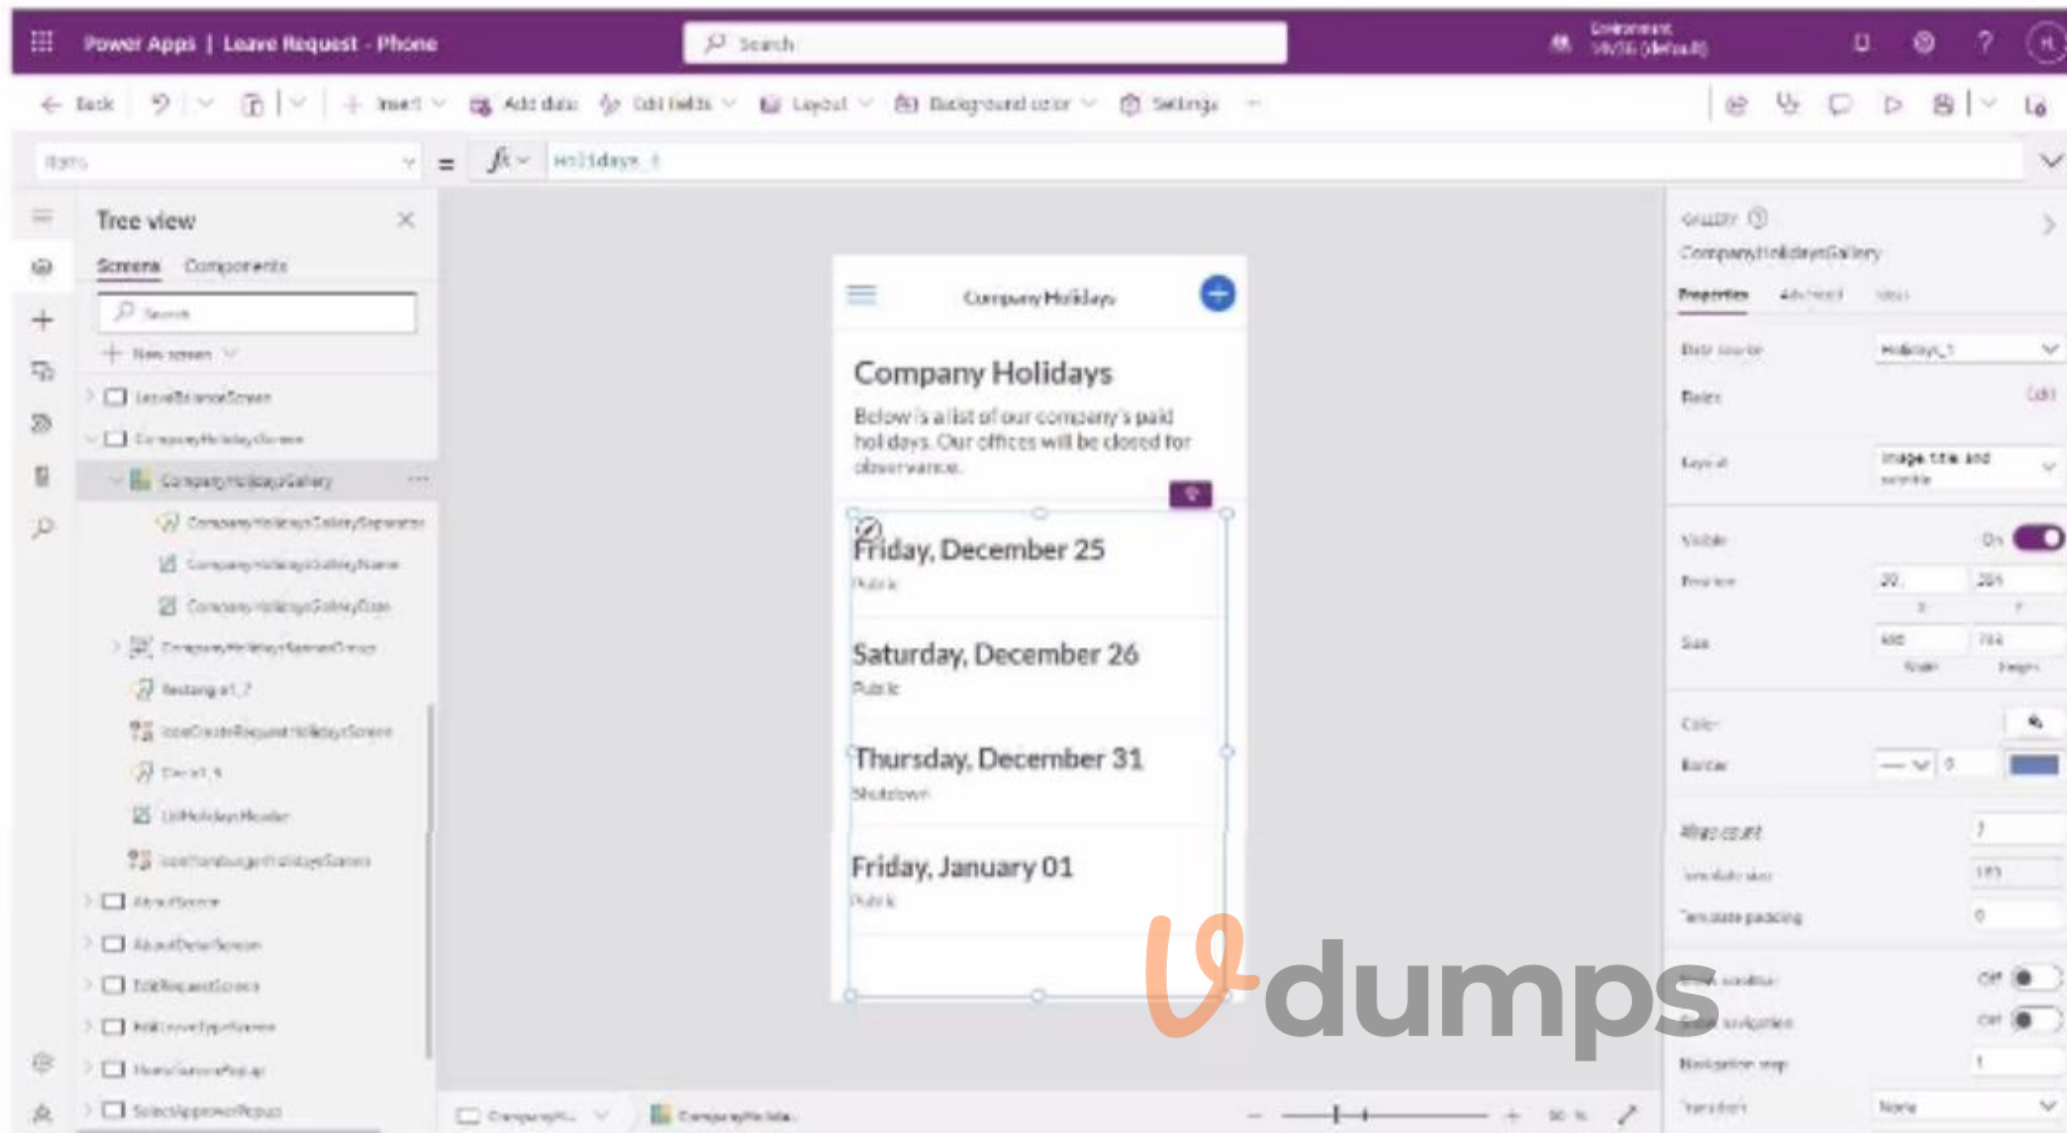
Power Apps | Leave Request - Phone

Search

Environment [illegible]

Back

Insert

Add data

Edit fields

Layout

Background color

Settings

Items

= $fx$ Holidays_1

Tree view

Screens Components

Search

New screen

LeaveBalanceScreen

CompanyHolidayScreen

CompanyHolidaysGallery

CompanyHolidaysGallerySeparator

CompanyHolidaysGalleryName

CompanyHolidaysGalleryDate

CompanyHolidaysSummaryGroup

Rectangle1_7

IconCreateRequestHolidaysScreen

Circle1_5

LblHolidaysHeader

IconHamburgerHolidaysScreen

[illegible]

AboutDataScreen

EditRequestScreen

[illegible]

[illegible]

SelectApproverPopup

Company Holidays

Company Holidays

Below is a list of our company's paid holidays. Our offices will be closed for observance.

Friday, December 25

Public

Saturday, December 26

Public

Thursday, December 31

Shutdown

Friday, January 01

Public

GALLERY

CompanyHolidaysGallery

Properties Advanced Ideas

Data source Holidays_1

Fields Edit

Layout Image, title, and subtitle

Visible On

Position 20 205

Size 600 784

Color

Border 0

Wrap count 1

Template size 175

Template padding 0

Show scrollbar Off

Show navigation Off

Navigation step 1

Transition None

CompanyH...

CompanyHolida...

vdumps